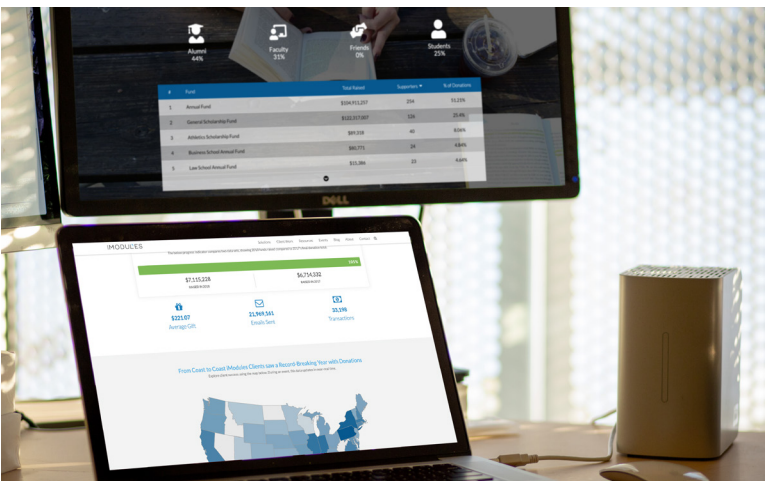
Alumni
44%

Faculty
31%

Friends
0%

Students
25%

| # | Fund | Total Raised | Supporters | % of Donations |
|---|---|---|---|---|
| 1 | Annual Fund | $104,911,257 | 254 | 51.15% |
| 2 | General Scholarship Fund | $102,317,007 | 126 | 25.4% |
| 3 | Athletics Scholarship Fund | $89,318 | 40 | 8.06% |
| 4 | Business School Annual Fund | $80,771 | 34 | 6.84% |
| 5 | Law School Annual Fund | $15,386 | 33 | 4.64% |

DELL

IMODULES

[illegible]

100%

$7,115,228

$6,714,532

$221.07
Average Gift

21,969,561
Emails Sent

33,396
Transactions

From Coast to Coast iModules Clients saw a Record Breaking Year with Donations

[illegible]